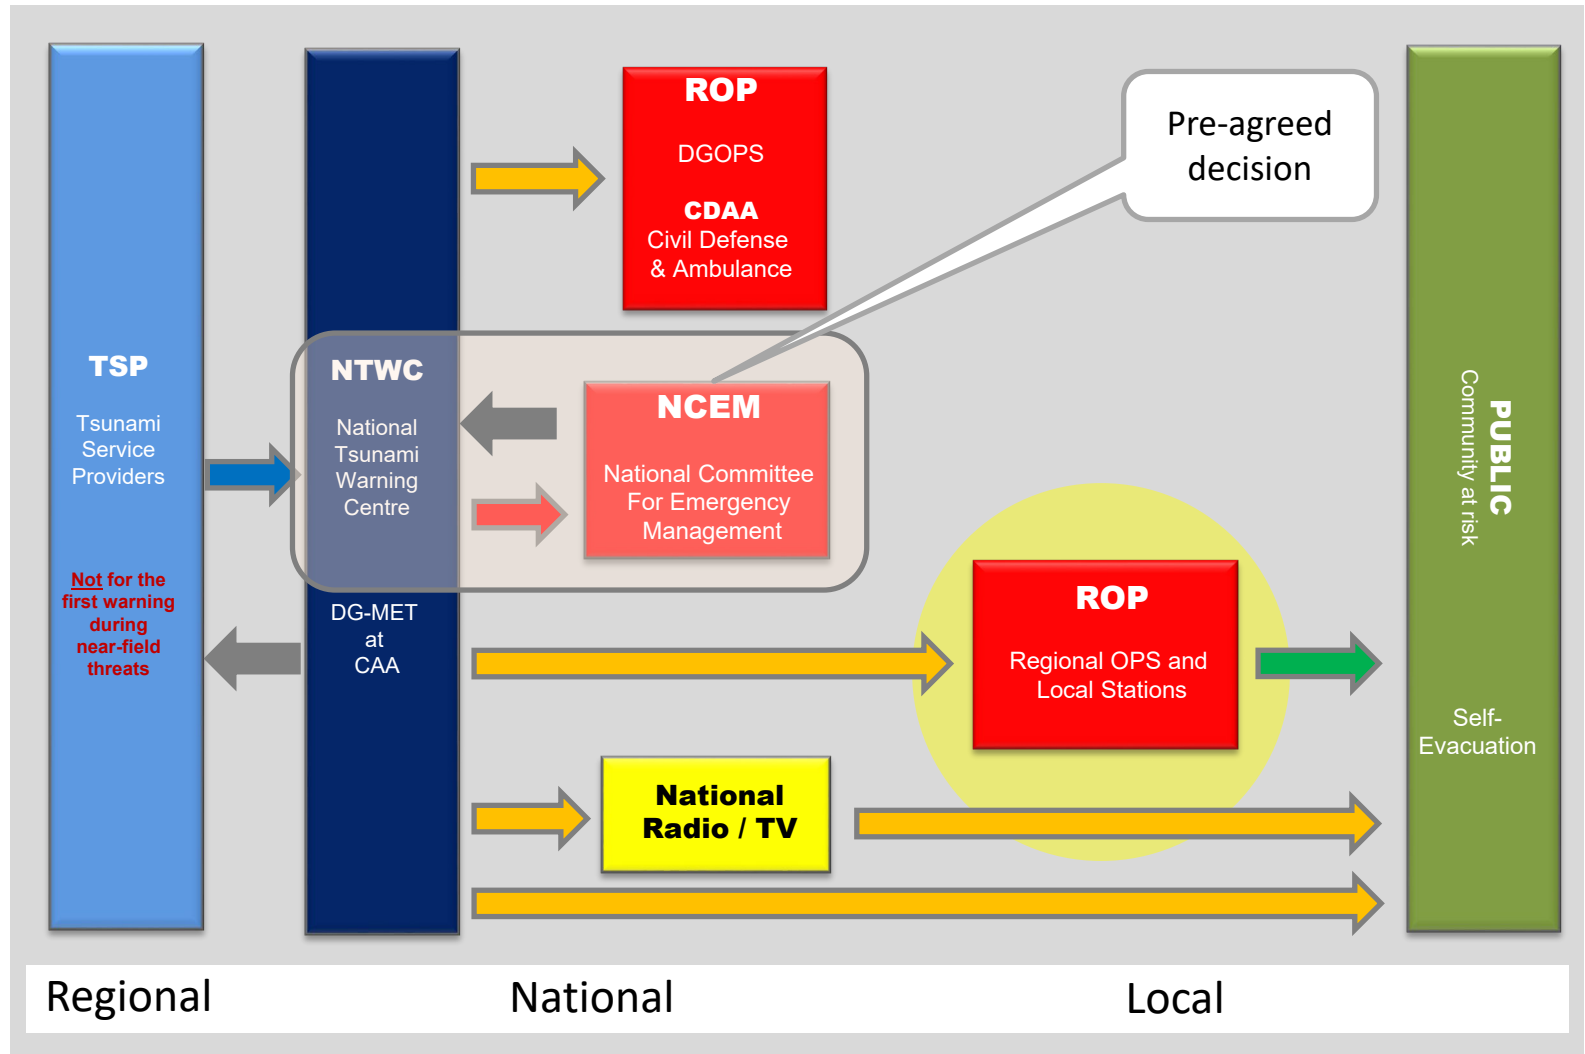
TSP

Tsunami Service Providers

Not for the first warning during near-field threats

NTWC

National Tsunami Warning Centre

DG-MET at CAA

ROP

DGOPS

CDAA
Civil Defense & Ambulance

Pre-agreed decision

NCEM

National Committee For Emergency Management

ROP

Regional OPS and Local Stations

National Radio / TV

PUBLIC
Community at risk

Self-Evacuation

Regional

National

Local